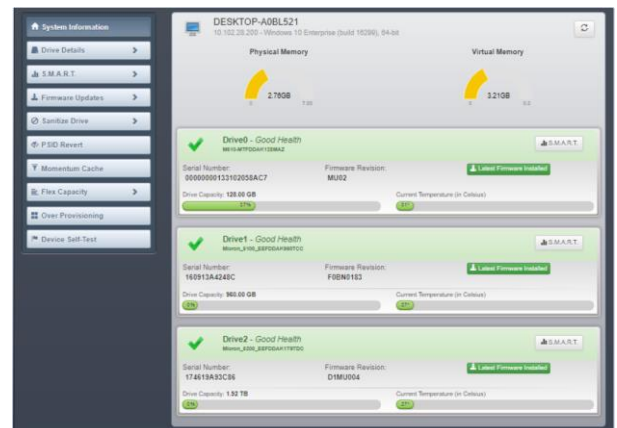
System Information
Drive Details >
S.M.A.R.T. >
Firmware Updates >
Sanitize Drive >
PSID Revert
Momentum Cache
Flex Capacity >
Over Provisioning
Device Self-Test

DESKTOP-A0BL521
10.102.28.200 - Windows 10 Enterprise (build 15286), 64-bit

Physical Memory
2.76GB

Virtual Memory
3.21GB

Drive0 - Good Health
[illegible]
S.M.A.R.T.
Serial Number:
0000000013310205BAC7
Firmware Revision:
MU02
Latest Firmware Installed
Drive Capacity: 128.00 GB
27%
Current Temperature (in Celsius)
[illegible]

Drive1 - Good Health
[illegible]
S.M.A.R.T.
Serial Number:
160913A4248C
Firmware Revision:
F0BN0103
Latest Firmware Installed
Drive Capacity: 960.00 GB
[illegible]
Current Temperature (in Celsius)
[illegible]

Drive2 - Good Health
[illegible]
S.M.A.R.T.
Serial Number:
174618A93C86
Firmware Revision:
D1MU004
Latest Firmware Installed
Drive Capacity: 1.92 TB
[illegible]
Current Temperature (in Celsius)
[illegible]